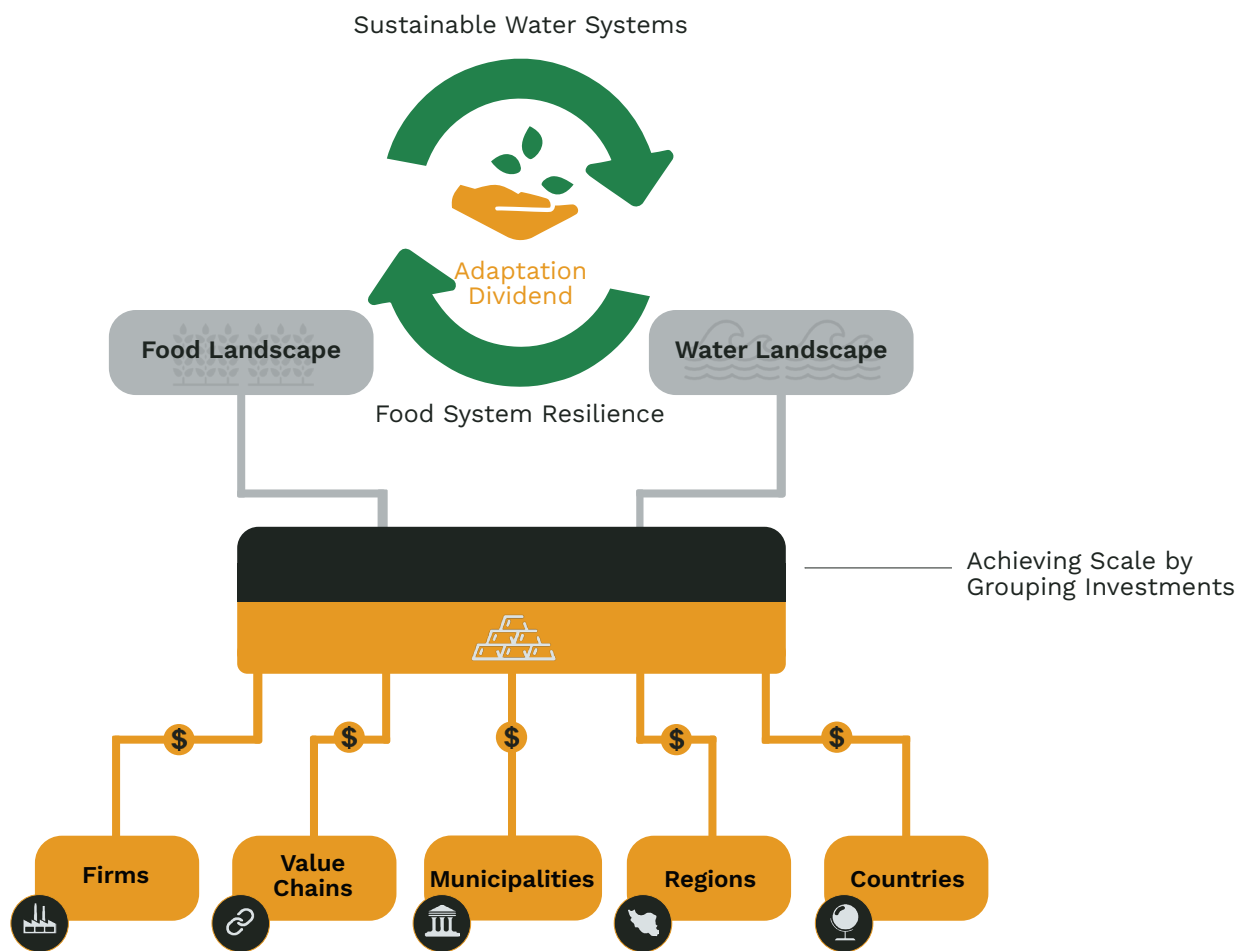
Sustainable Water Systems

Adaptation Dividend

Food Landscape

Water Landscape

Food System Resilience

Achieving Scale by Grouping Investments

$

$

$

$

$

Firms

Value Chains

Municipalities

Regions

Countries